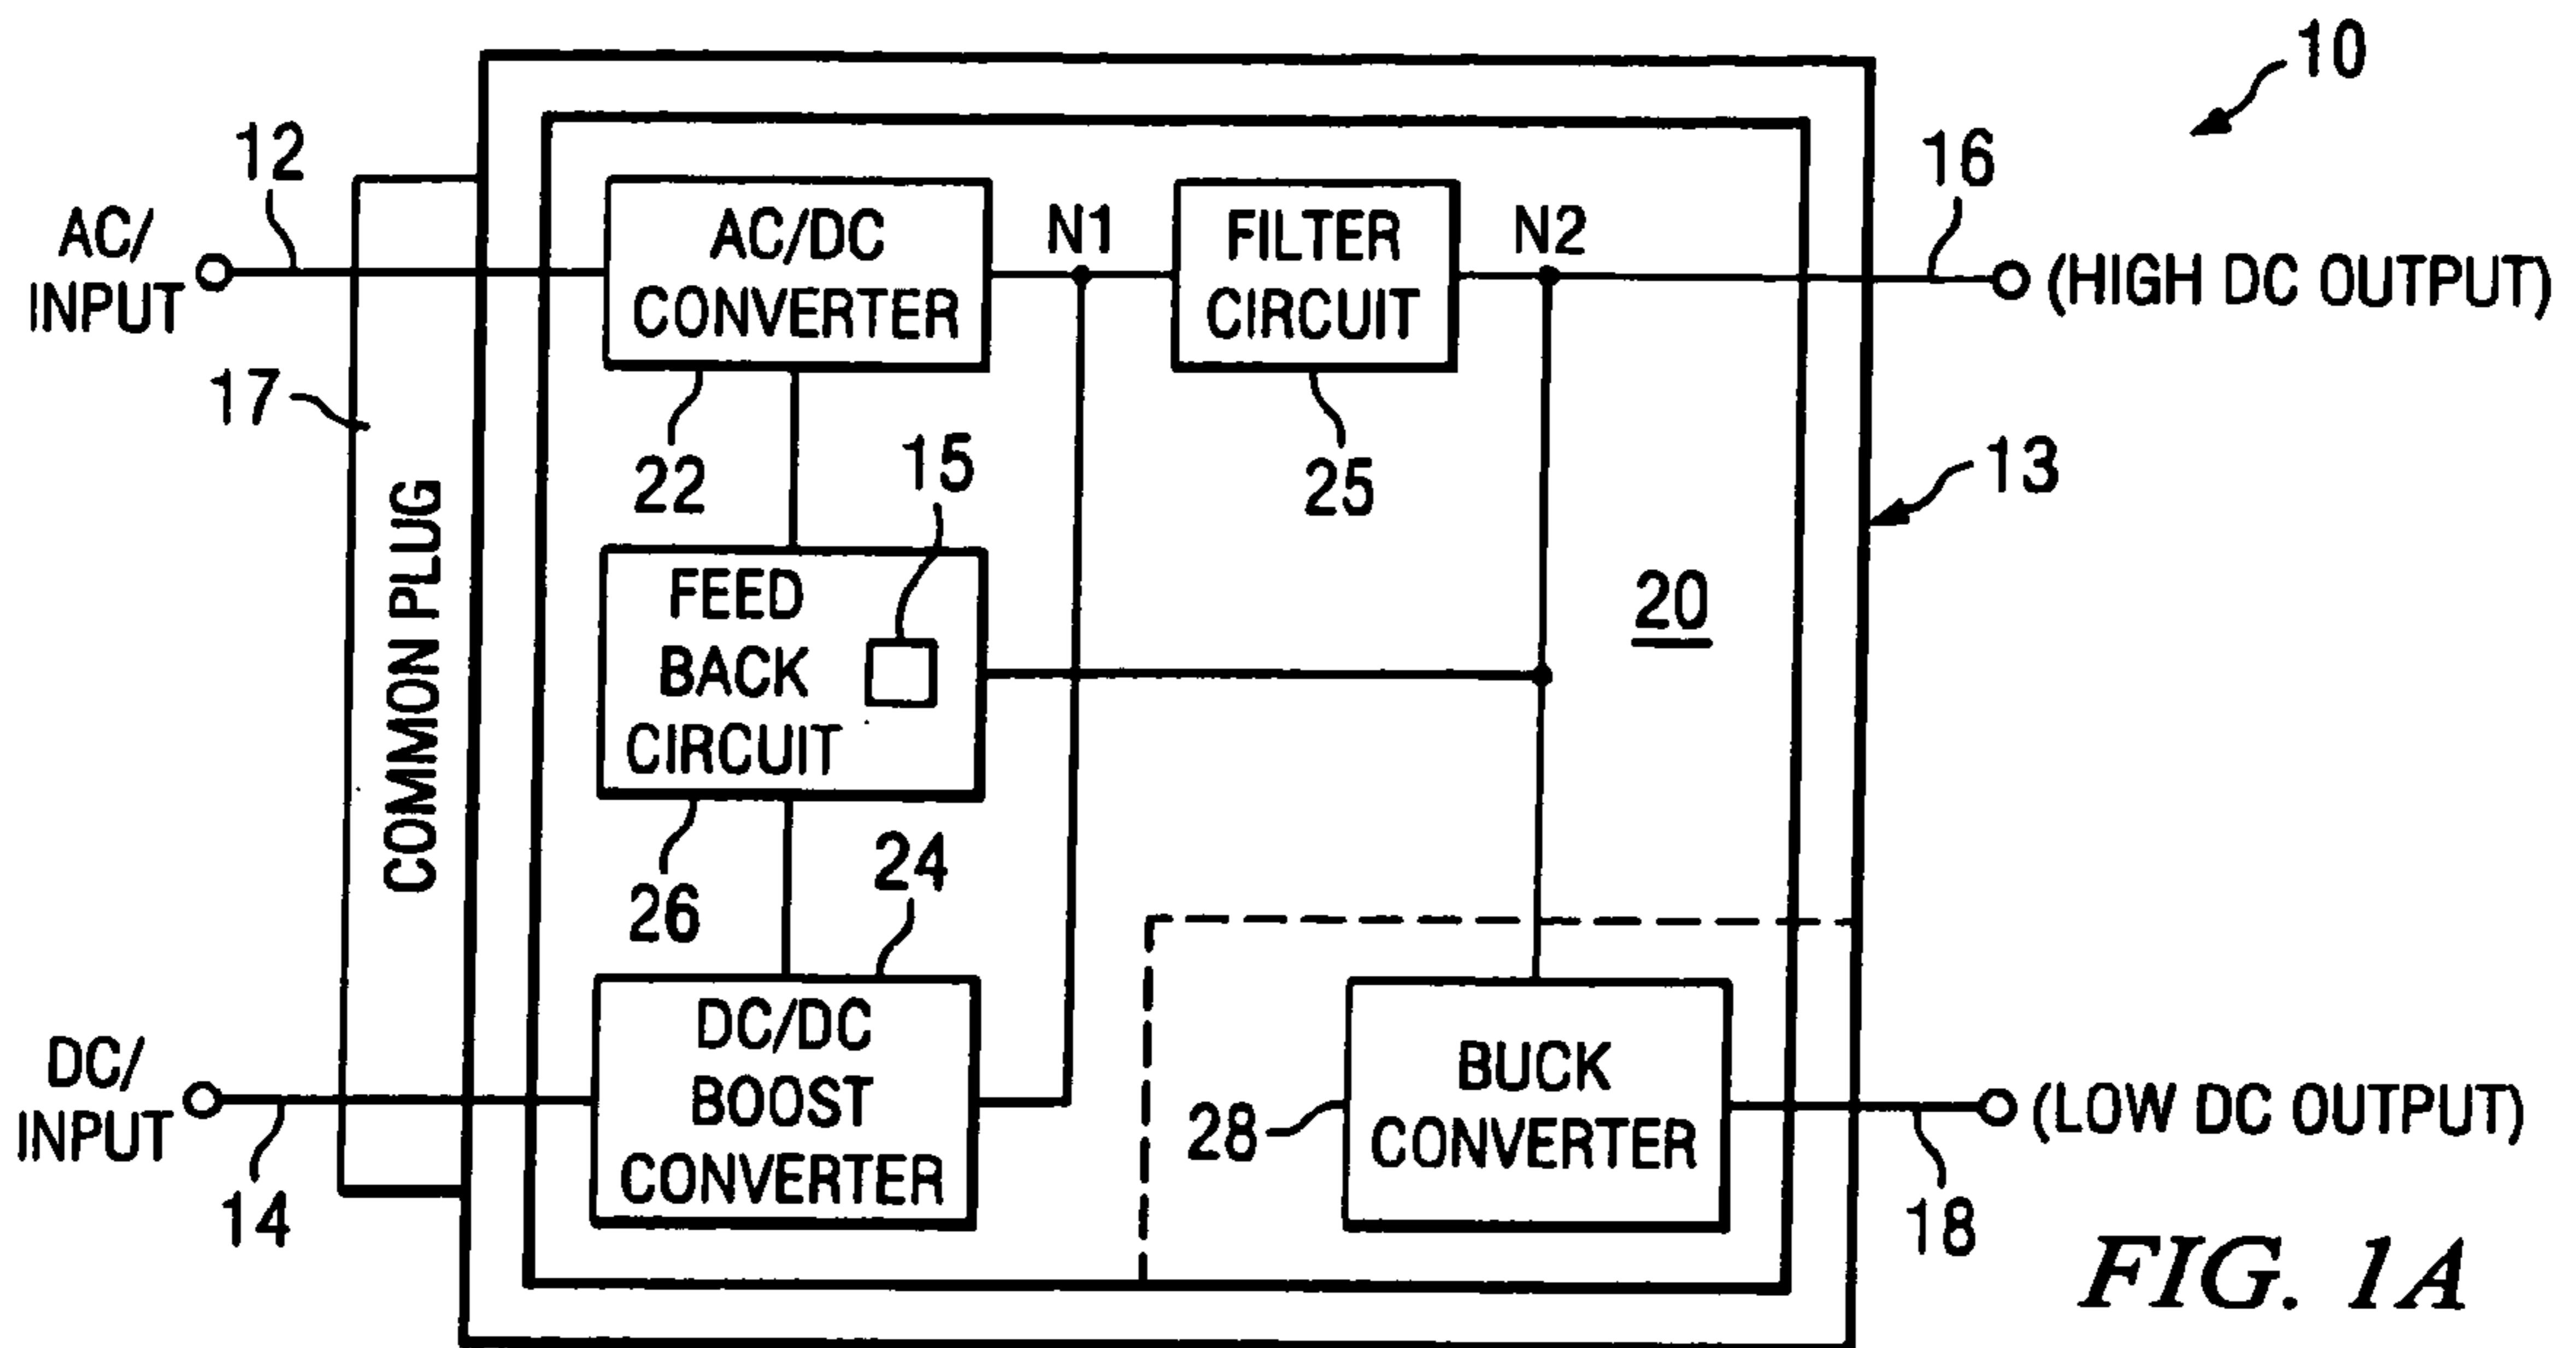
10

12

AC/ INPUT

AC/DC CONVERTER

N1

FILTER CIRCUIT

N2

16

(HIGH DC OUTPUT)

17

COMMON PLUG

22

15

25

13

FEED BACK CIRCUIT

20

26

24

DC/ INPUT

DC/DC BOOST CONVERTER

28

BUCK CONVERTER

(LOW DC OUTPUT)

14

18

FIG. 1A